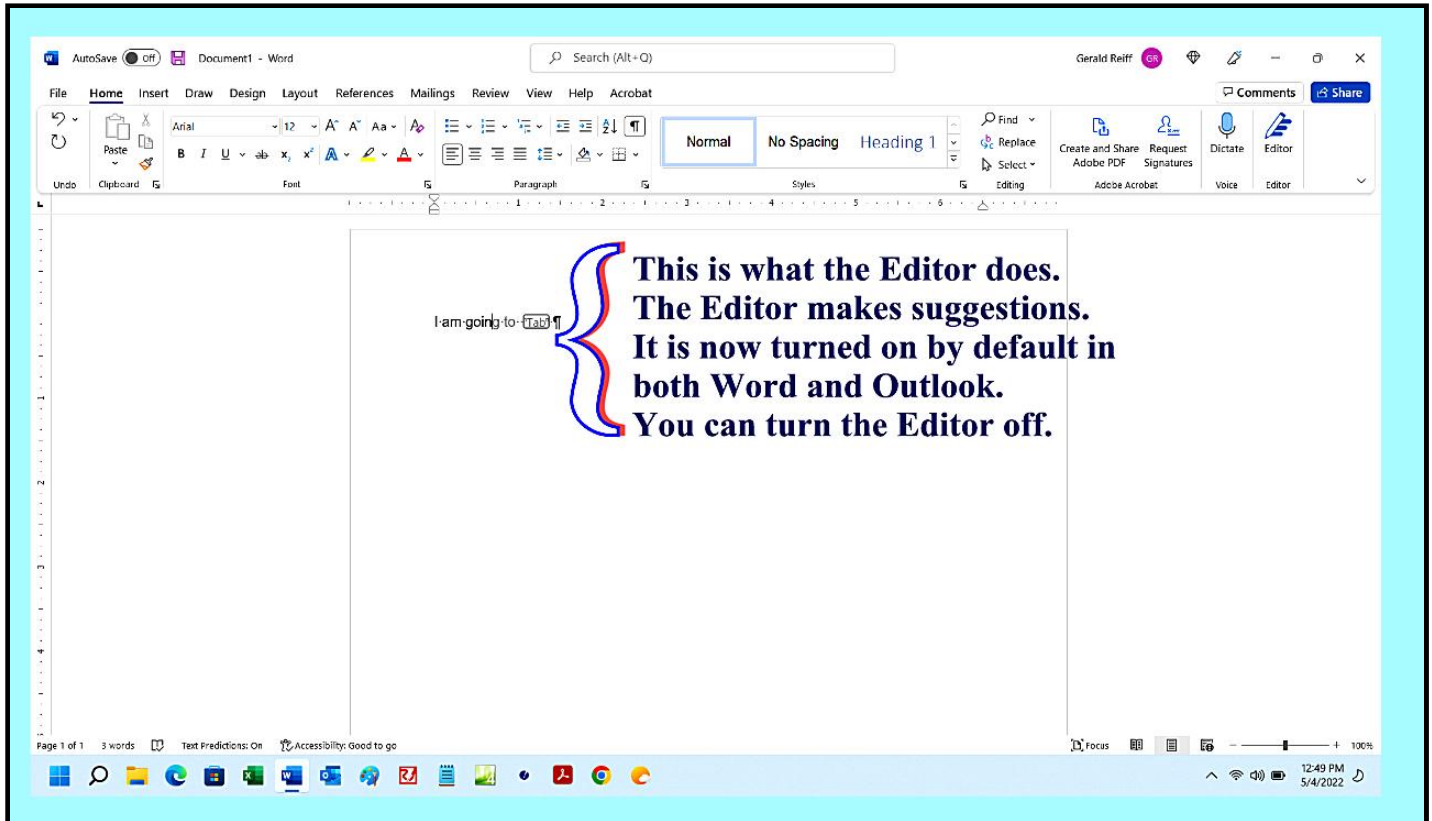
AutoSave Off Document1 - Word

Search (Alt+Q)

Gerald Reiff GR

File Home Insert Draw Design Layout References Mailings Review View Help Acrobat

Comments Share

Paste

Arial 12 A A Aa

B I U ab $x_2$ $x^2$ A A

Normal No Spacing Heading 1

Find Replace Select

Create and Share Adobe PDF Request Signatures Dictate Editor

Undo Clipboard Font Paragraph Styles Editing Adobe Acrobat Voice Editor

I·am·going·to· Tab ¶

This is what the Editor does.
The Editor makes suggestions.
It is now turned on by default in both Word and Outlook.
You can turn the Editor off.

Page 1 of 1 3 words Text Predictions: On Accessibility: Good to go

Focus 100%

12:49 PM 5/4/2022